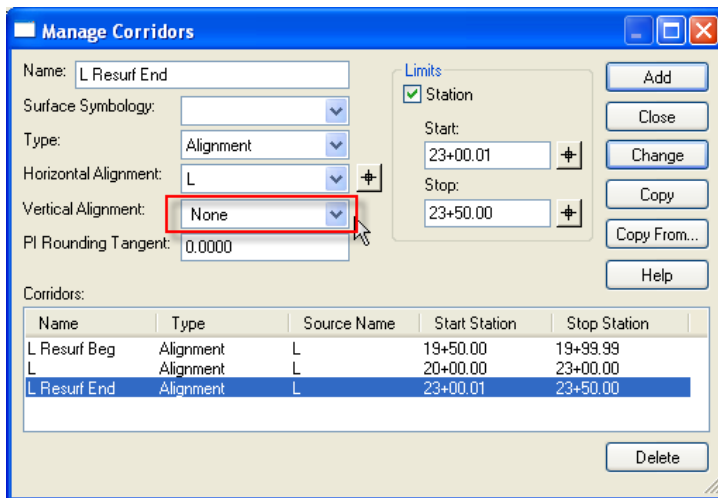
Manage Corridors

Name: L Resurf End

Surface Symbology:

Type: Alignment

Horizontal Alignment: L

Vertical Alignment: None

PI Rounding Tangent: 0.0000

Limits

Station

Start: 23+00.01

Stop: 23+50.00

Add

Close

Change

Copy

Copy From...

Help

Corridors:

| Name | Type | Source Name | Start Station | Stop Station |
|---|---|---|---|---|
| L Resurf Beg | Alignment | L | 19+50.00 | 19+99.99 |
| L | Alignment | L | 20+00.00 | 23+00.00 |
| L Resurf End | Alignment | L | 23+00.01 | 23+50.00 |

Delete